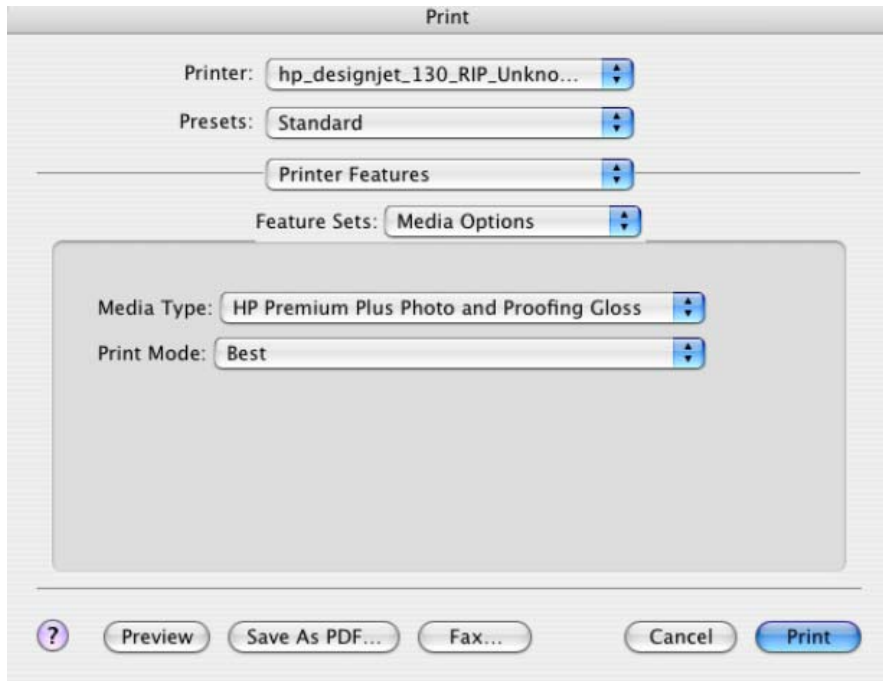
Print

Printer: hp_designjet_130_RIP_Unkno...

Presets: Standard

Printer Features

Feature Sets: Media Options

Media Type: HP Premium Plus Photo and Proofing Gloss

Print Mode: Best

?

Preview

Save As PDF...

Fax...

Cancel

Print